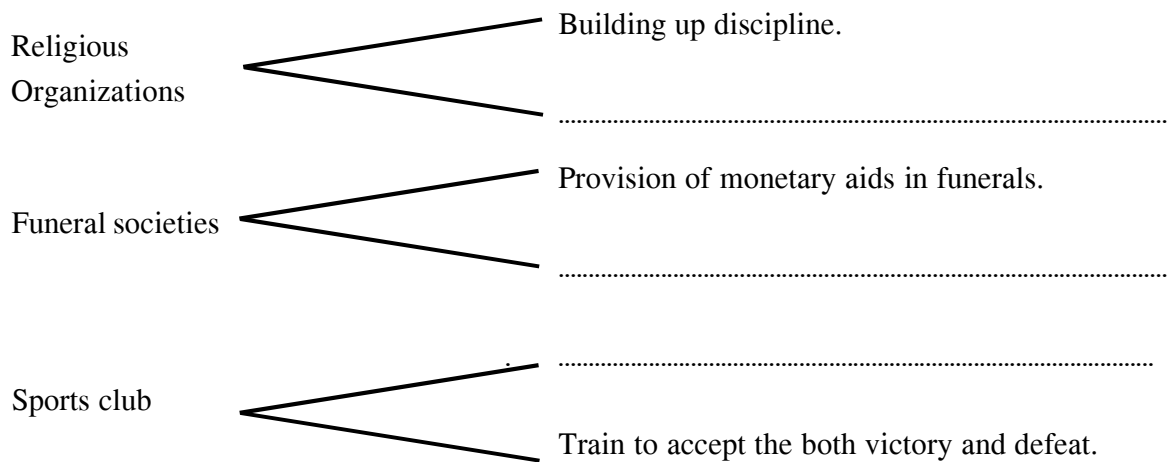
Religious Organizations

Building up discipline.

..............................................................................................

Funeral societies

Provision of monetary aids in funerals.

..............................................................................................

Sports club

..............................................................................................

Train to accept the both victory and defeat.